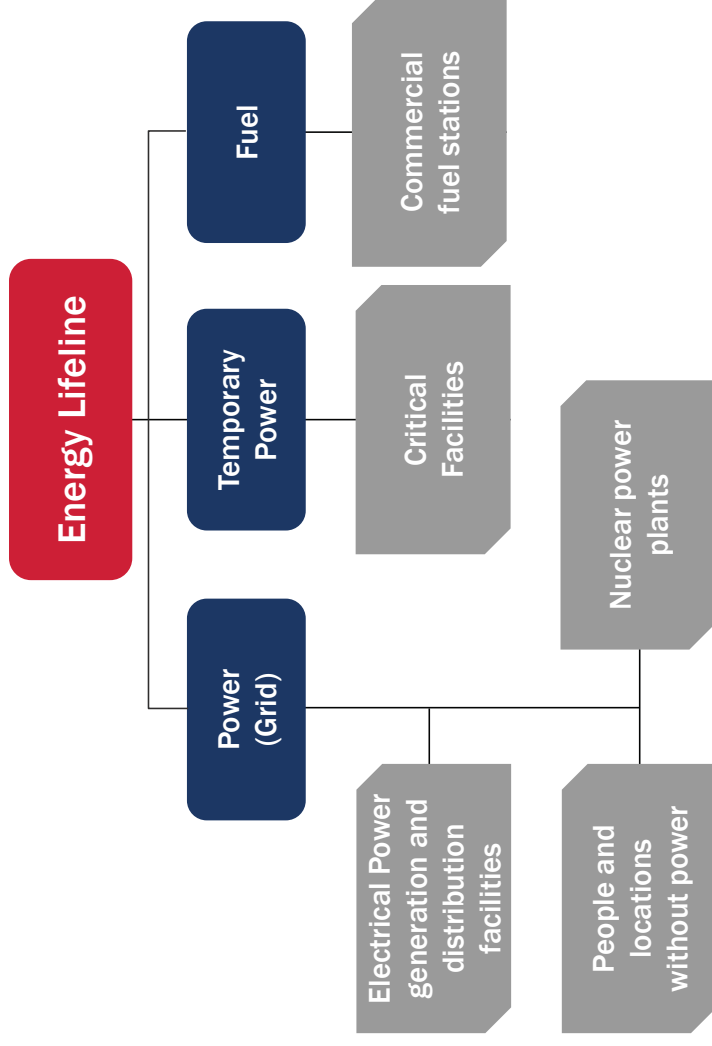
Energy Lifeline

Fuel

Commercial fuel stations

Temporary Power

Critical Facilities

Power (Grid)

Nuclear power plants

Electrical Power generation and distribution facilities

People and locations without power